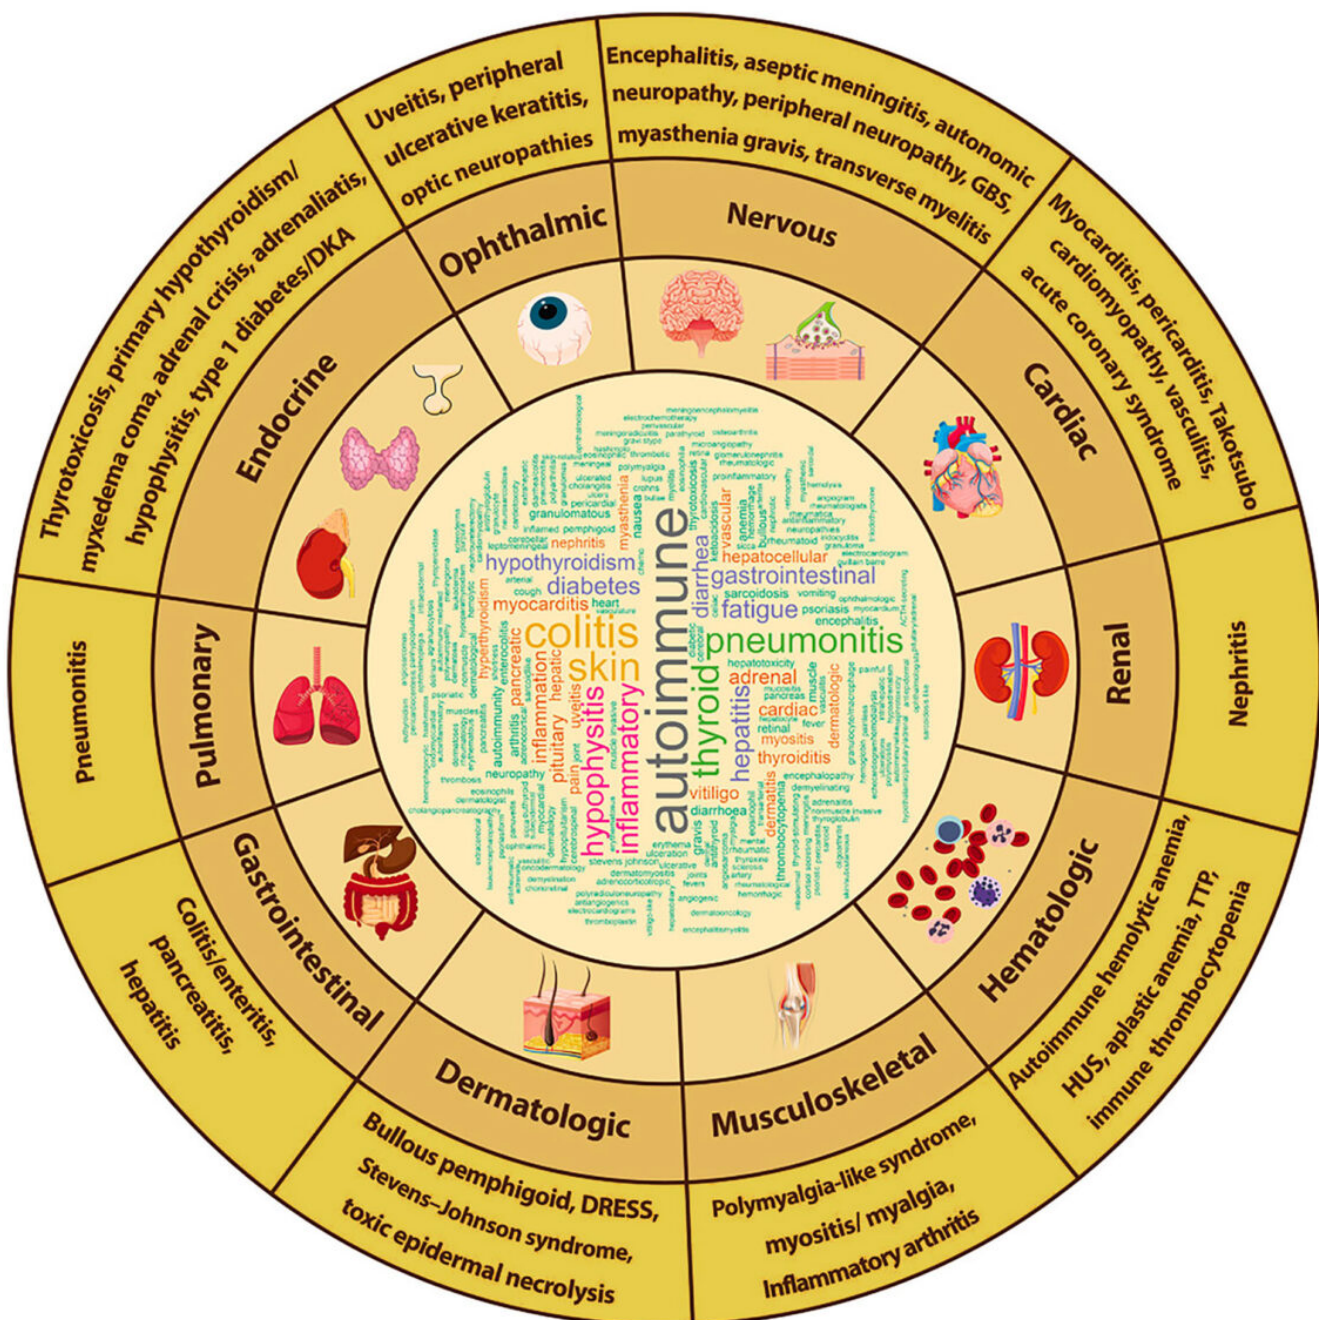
Uveitis, peripheral ulcerative keratitis, optic neuropathies

Ophthalmic

Encephalitis, aseptic meningitis, autonomic neuropathy, peripheral neuropathy, GBS, myasthenia gravis, transverse myelitis

Nervous

Myocarditis, pericarditis, Takotsubo cardiomyopathy, vasculitis, acute coronary syndrome

Cardiac

Nephritis

Renal

Autoimmune hemolytic anemia, HUS, aplastic anemia, TTP, immune thrombocytopenia

Hematologic

Polymyalgia-like syndrome, myositis/ myalgia, Inflammatory arthritis

Musculoskeletal

Bullous pemphigoid, DRESS, Stevens–Johnson syndrome, toxic epidermal necrolysis

Dermatologic

Colitis/enteritis, pancreatitis, hepatitis

Gastrointestinal

Pneumonitis

Pulmonary

Thyrotoxicosis, primary hypothyroidism/ myxedema coma, adrenal crisis, adrenaliatis, hypophysitis, type 1 diabetes/DKA

Endocrine

autoimmune colitis skin pneumonitis thyroid hypophysitis inflammatory hepatitis diabetes hypothyroidism gastrointestinal fatigue diarrhea myocarditis adrenal cardiac myositis thyroiditis pituitary inflammation pancreatic arthritis uveitis hepatocellular vascular nephritis myasthenia nausea granulomatous sarcoidosis psoriasis encephalitis vitiligo diarrhoea neuropathy dermatitis encephalopathy hyperthyroidism retinal pancreas fever muscle dermatomyositis thrombocytopenia stevens johnson erythema gravis